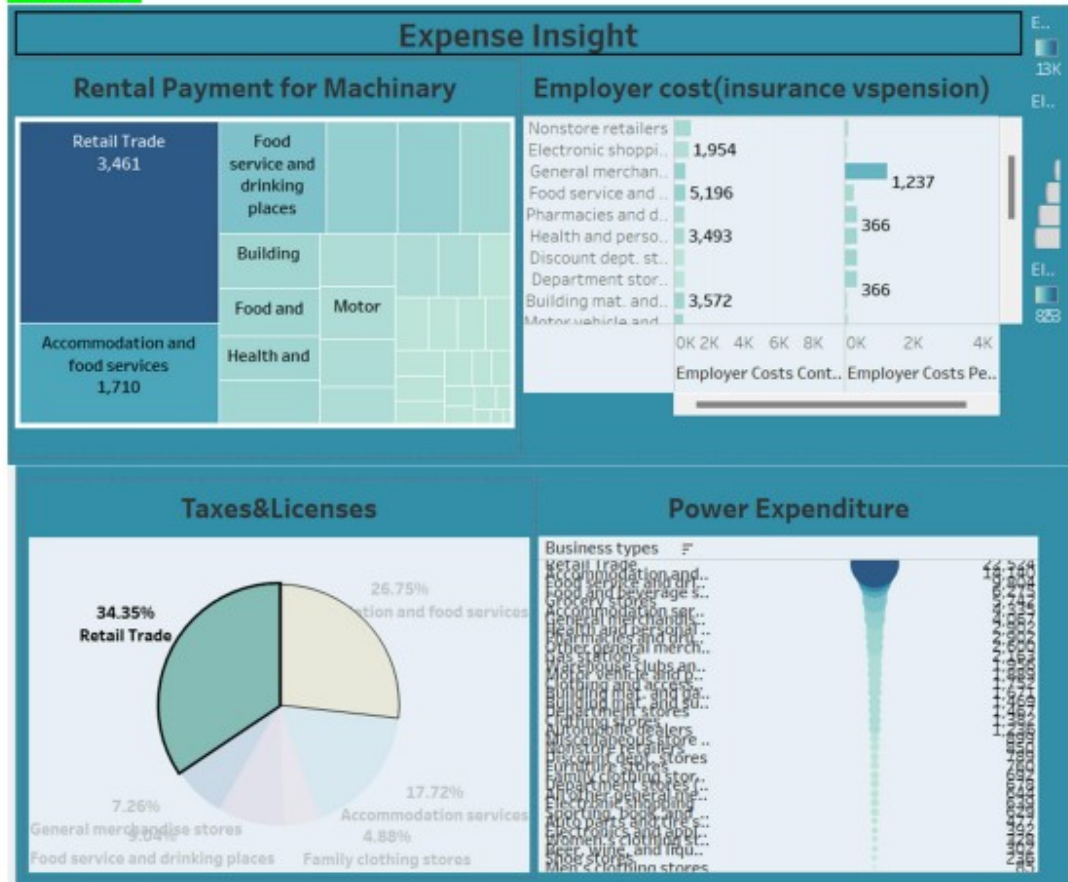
Expense Insight

E..
13K
El..

Rental Payment for Machinary

Retail Trade
3,461

Food service and drinking places

Building

Food and

Motor

Health and

Accommodation and food services
1,710

Employer cost(insurance vspension)

Nonstore retailers
Electronic shoppi..
General merchan..
Food service and ..
Pharmacies and d..
Health and perso..
Discount dept. st..
Department stor..
Building mat. and..
Motor vehicle and..

1,954
5,196
3,493
3,572

1,237
366
366

0K 2K 4K 6K 8K
Employer Costs Cont..

0K 2K 4K
Employer Costs Pe..

El..
8.. 

Taxes&Licenses

34.35%
Retail Trade

26.75%
..tion and food services

17.72%
Accommodation services

4.88%
Family clothing stores

7.26%
General merchandise stores

5.04%
Food service and drinking places

Power Expenditure

Business types

Retail Trade
Accommodation and..
Food and beverage s..
Accommodation ser..
General merchandi..
Health and personal..
Other general merch..
Warehouse clubs an..
Motor vehicle and p..
Building mat. and su..
Clothing stores
Automobile dealers
Nonstore retailers
Discount dept. stores
Family clothing stor..
Department stores
Electronic shopping
Sporting goods
Electronics and appl..
Women's clothing
Beer, wine, and liqu..
Shoe stores
Men's clothing stores

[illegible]